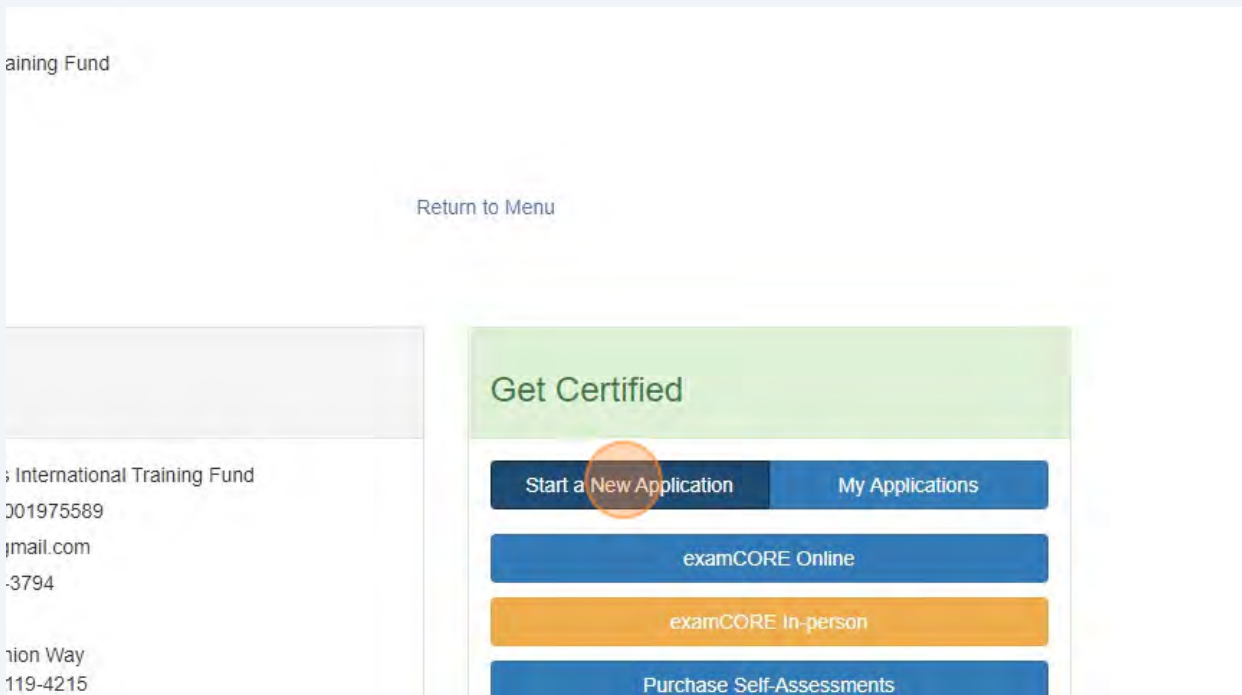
aining Fund

Return to Menu

s International Training Fund
001975589
gmail.com
-3794

nion Way
119-4215

Get Certified

Start a New Application

My Applications

examCORE Online

examCORE In-person

Purchase Self-Assessments